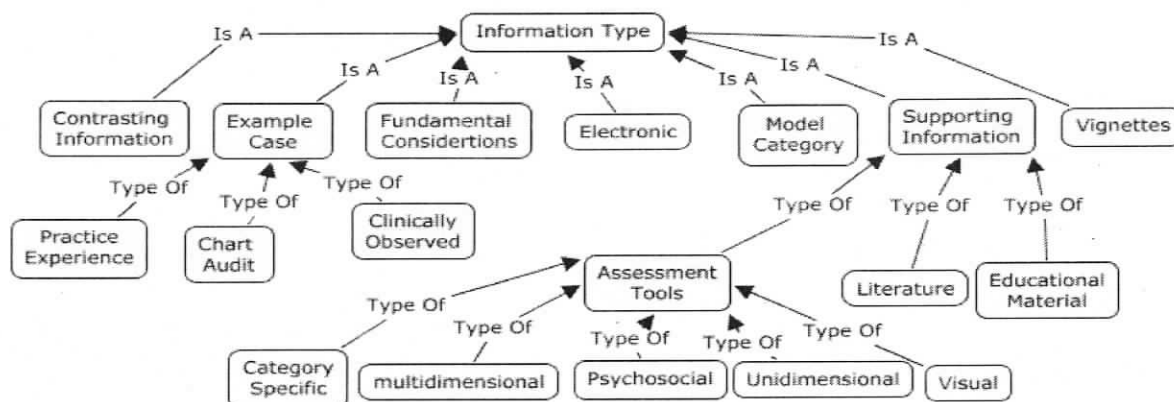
Information Type

Is A
Is A
Is A
Is A
Is A
Is A
Is A

Contrasting Information
Example Case
Fundamental Considertions
Electronic
Model Category
Supporting Information
Vignettes

Type Of
Type Of
Type Of

Practice Experience
Chart Audit
Clinically Observed

Type Of
Type Of
Type Of

Literature
Educational Material

Assessment Tools

Type Of
Type Of
Type Of
Type Of
Type Of

Category Specific
multidimensional
Psychosocial
Unidimensional
Visual